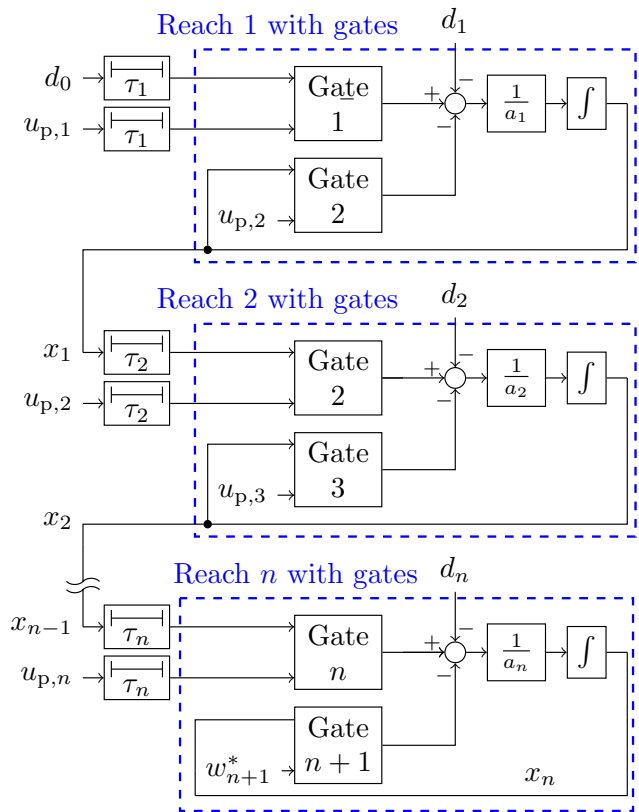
Reach 1 with gates

$d_1$

$d_0$

$\tau_1$

Gate 1

$+$

$-$

$\frac{1}{a_1}$

$\int$

$u_{\mathrm{p},1}$

$\tau_1$

$-$

Gate 2

$u_{\mathrm{p},2}$

Reach 2 with gates

$d_2$

$x_1$

$\tau_2$

Gate 2

$+$

$-$

$\frac{1}{a_2}$

$\int$

$u_{\mathrm{p},2}$

$\tau_2$

$-$

Gate 3

$u_{\mathrm{p},3}$

$x_2$

Reach $n$ with gates

$d_n$

$x_{n-1}$

$\tau_n$

Gate $n$

$+$

$-$

$\frac{1}{a_n}$

$\int$

$u_{\mathrm{p},n}$

$\tau_n$

$-$

Gate $n+1$

$w^*_{n+1}$

$x_n$